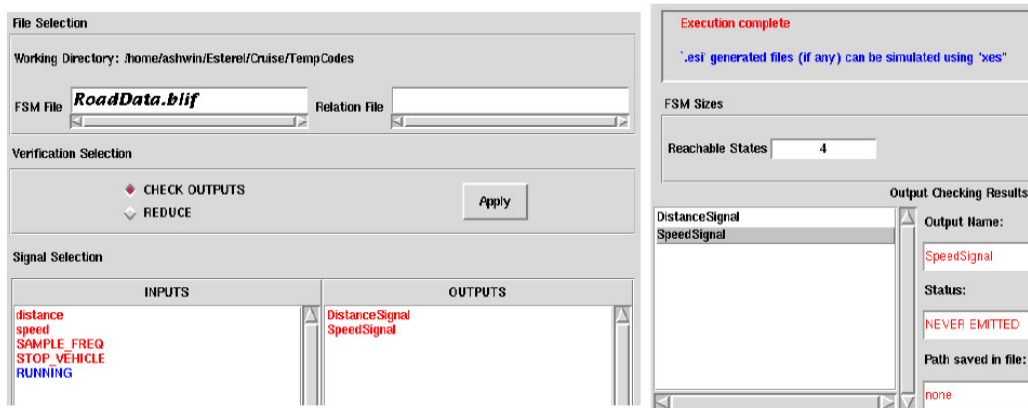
File Selection

Working Directory: /home/ashwin/Esterel/Cruise/TempCodes

FSM File RoadData.blif

Relation File

Verification Selection

CHECK OUTPUTS

REDUCE

Apply

Signal Selection

| INPUTS | OUTPUTS |
|---|---|
| distance<br>speed<br>SAMPLE_FREQ<br>STOP_VEHICLE<br>RUNNING | DistanceSignal<br>SpeedSignal |

Execution complete

`.esi' generated files (if any) can be simulated using 'xes"

FSM Sizes

Reachable States 4

Output Checking Results

DistanceSignal
SpeedSignal

Output Name:

SpeedSignal

Status:

NEVER EMITTED

Path saved in file:

none